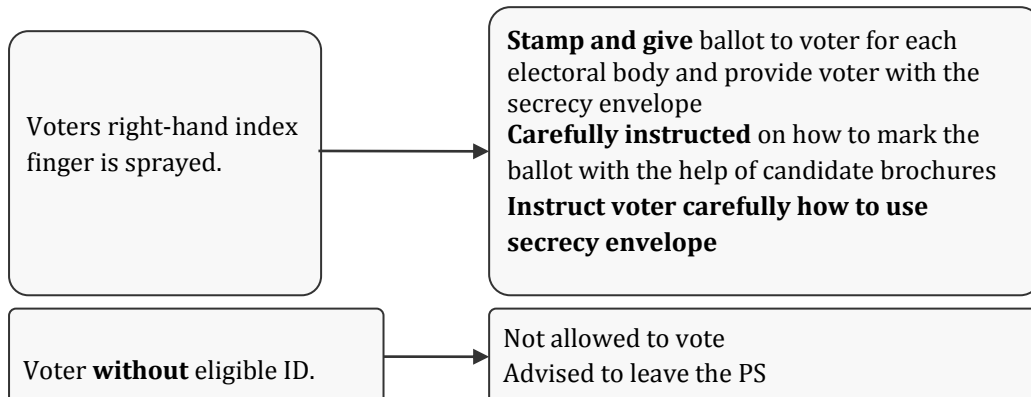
Voters right-hand index finger is sprayed.

**Stamp and give** ballot to voter for each electoral body and provide voter with the secrecy envelope
**Carefully instructed** on how to mark the ballot with the help of candidate brochures
**Instruct voter carefully how to use secrecy envelope**

Voter **without** eligible ID.

Not allowed to vote
Advised to leave the PS